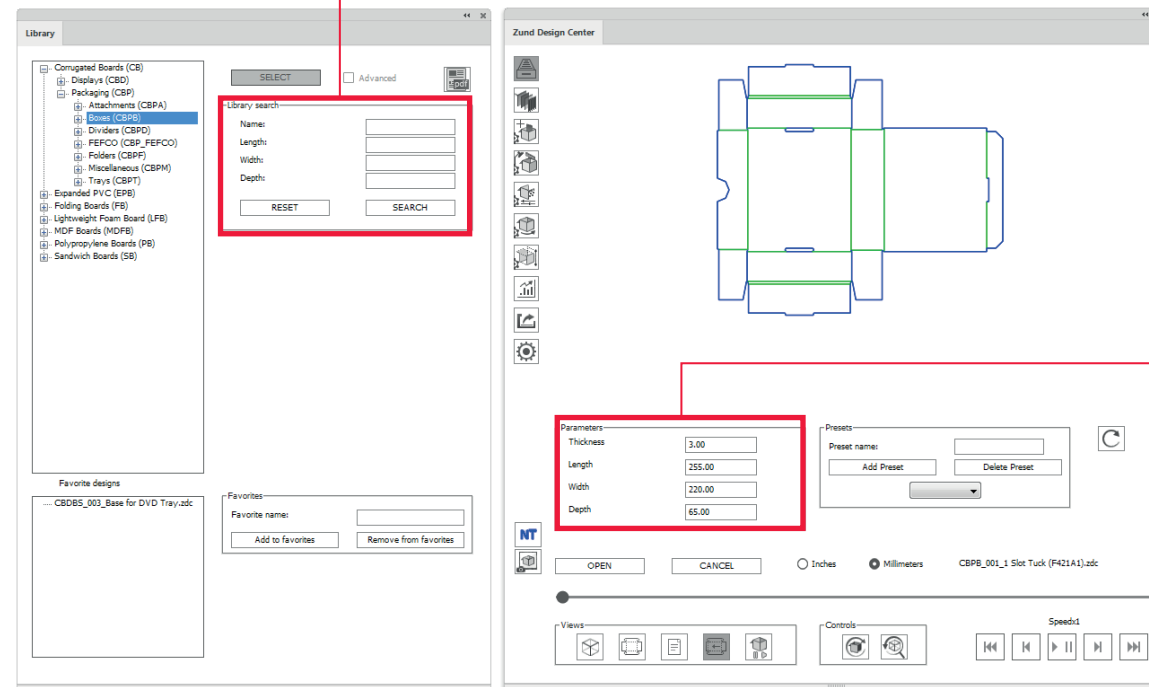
Library

Corrugated Boards (CB)
Displays (CBD)
Packaging (CBP)
Attachments (CBPA)
Boxes (CBPB)
Dividers (CBPD)
FEFCO (CBP_FEFCO)
Folders (CBPF)
Miscellaneous (CBPM)
Trays (CBPT)
Expanded PVC (EPB)
Folding Boards (FB)
Lightweight Foam Board (LFB)
MDF Boards (MDFB)
Polypropylene Boards (PB)
Sandwich Boards (SB)

SELECT
Advanced
pdf

Library search
Name:
Length:
Width:
Depth:
RESET
SEARCH

Favorite designs
CBDBS_003_Base for DVD Tray.zdc

Favorites
Favorite name:
Add to favorites
Remove from favorites

Zund Design Center

Parameters
Thickness 3.00
Length 255.00
Width 220.00
Depth 65.00

Presets
Preset name:
Add Preset
Delete Preset

NT

OPEN
CANCEL
Inches
Millimeters
CBPB_001_1 Slot Tuck (F421A1).zdc

Views
Controls
Speedx1